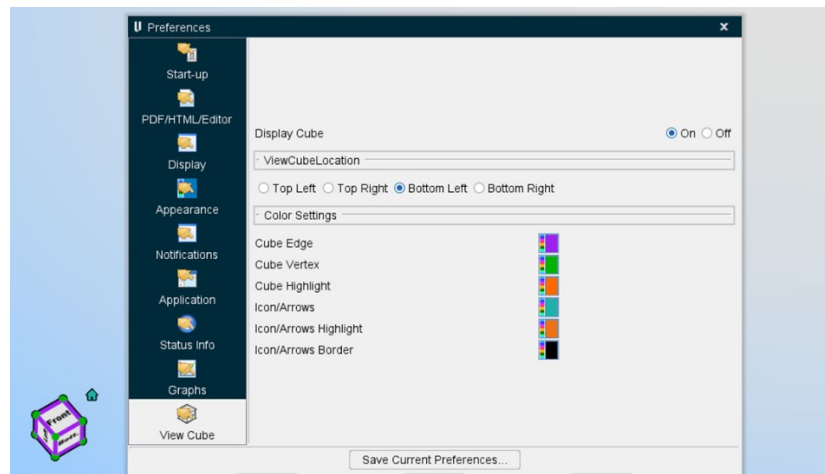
U Preferences ×

Start-up
PDF/HTML/Editor
Display
Appearance
Notifications
Application
Status Info
Graphs
View Cube

Display Cube On Off

ViewCubeLocation

Top Left Top Right Bottom Left Bottom Right

Color Settings

Cube Edge
Cube Vertex
Cube Highlight
Icon/Arrows
Icon/Arrows Highlight
Icon/Arrows Border

Save Current Preferences...

Front
Bott.